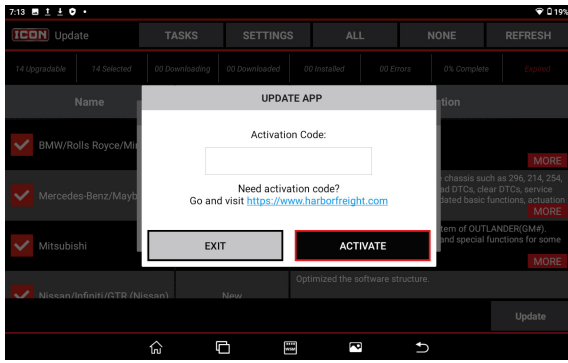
7:13 19%

ICON Update TASKS SETTINGS ALL NONE REFRESH

14 Upgradable 14 Selected 00 Downloading 00 Downloaded 00 Installed 00 Errors 0% Complete Expired

Name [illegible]tion

BMW/Rolls Royce/Mi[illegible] MORE

Mercedes-Benz/Mayb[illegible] chassis such as 296, 214, 254, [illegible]ad DTCs, clear DTCs, service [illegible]dated basic functions, actuation MORE

Mitsubishi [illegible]tem of OUTLANDER(GM#). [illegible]and special functions for some MORE

Nissan/Infiniti/GTR (Nissan) New Optimized the software structure.

Update

UPDATE APP

Activation Code:

Need activation code?
Go and visit https://www.harborfreight.com

EXIT ACTIVATE